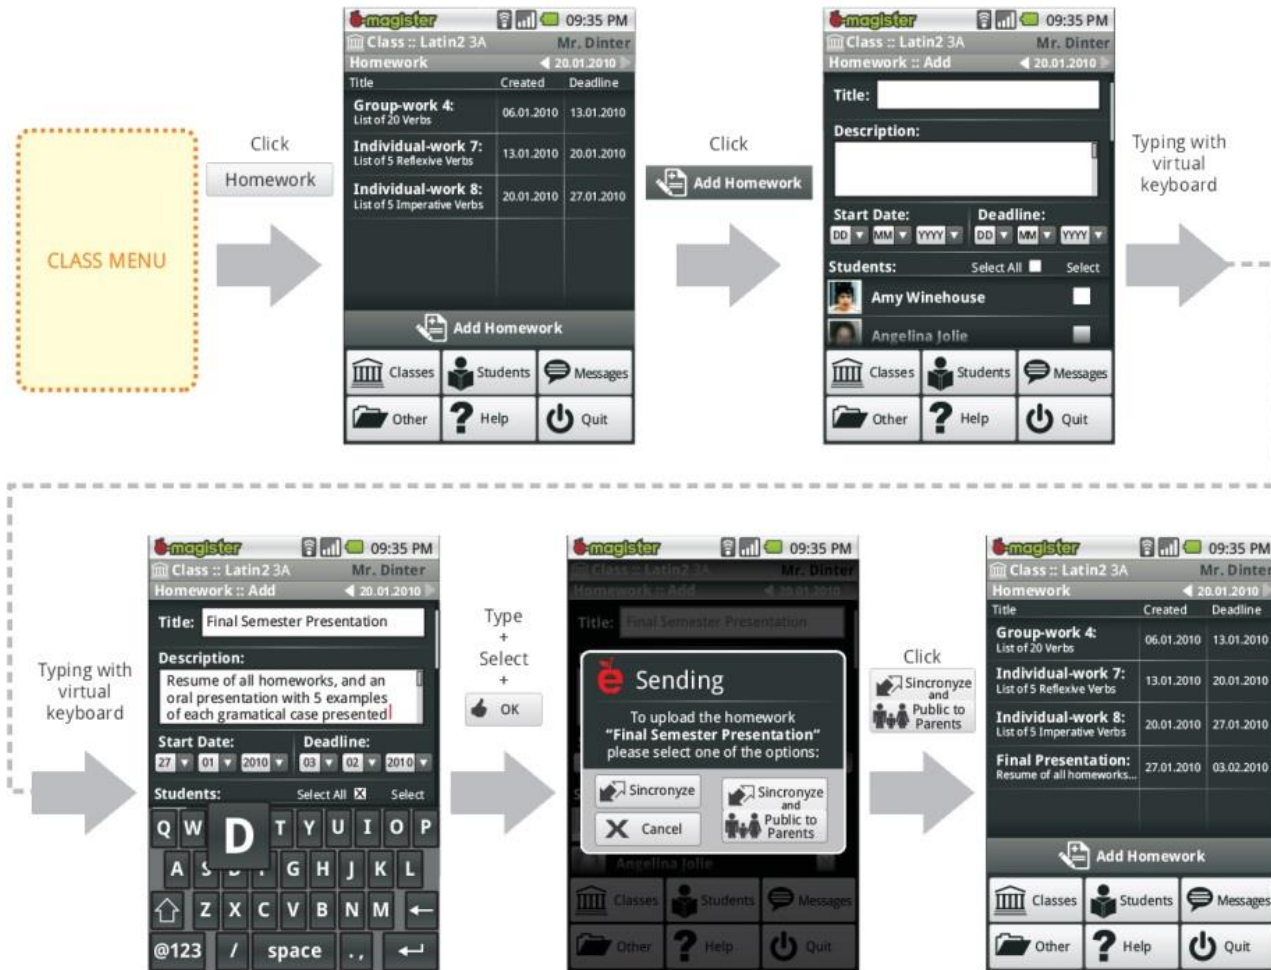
CLASS MENU

Click
Homework

magister 09:35 PM
Class :: Latin2 3A Mr. Dinter
Homework 20.01.2010

| Title | Created | Deadline |
|---|---|---|
| Group-work 4: List of 20 Verbs | 06.01.2010 | 13.01.2010 |
| Individual-work 7: List of 5 Reflexive Verbs | 13.01.2010 | 20.01.2010 |
| Individual-work 8: List of 5 Imperative Verbs | 20.01.2010 | 27.01.2010 |

Add Homework
Classes Students Messages
Other Help Quit

Click
Add Homework

magister 09:35 PM
Class :: Latin2 3A Mr. Dinter
Homework :: Add 20.01.2010
Title:
Description:
Start Date: Deadline:
DD MM YYYY DD MM YYYY
Students: Select All Select
Amy Winehouse
Angelina Jolie
Classes Students Messages
Other Help Quit

Typing with virtual keyboard

Typing with virtual keyboard

magister 09:35 PM
Class :: Latin2 3A Mr. Dinter
Homework :: Add 20.01.2010
Title: Final Semester Presentation
Description:
Resume of all homeworks, and an oral presentation with 5 examples of each gramatical case presented
Start Date: Deadline:
27 01 2010 03 02 2010
Students: Select All Select
Q W D T Y U I O P
A S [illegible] G H J K L
Z X C V B N M
@123 / space .,

Type
+
Select
+
OK

magister 09:35 PM
Class :: Latin2 3A Mr. Dinter
Homework :: Add 20.01.2010
Title: Final Semester Presentation
Sending
To upload the homework
"Final Semester Presentation"
please select one of the options:
Sincronyze
Sincronyze and Public to Parents
Cancel
Angelina Jolie
Classes Students Messages
Other Help Quit

Click
Sincronyze and Public to Parents

magister 09:35 PM
Class :: Latin2 3A Mr. Dinter
Homework 20.01.2010

| Title | Created | Deadline |
|---|---|---|
| Group-work 4: List of 20 Verbs | 06.01.2010 | 13.01.2010 |
| Individual-work 7: List of 5 Reflexive Verbs | 13.01.2010 | 20.01.2010 |
| Individual-work 8: List of 5 Imperative Verbs | 20.01.2010 | 27.01.2010 |
| Final Presentation: Resume of all homeworks... | 27.01.2010 | 03.02.2010 |

Add Homework
Classes Students Messages
Other Help Quit